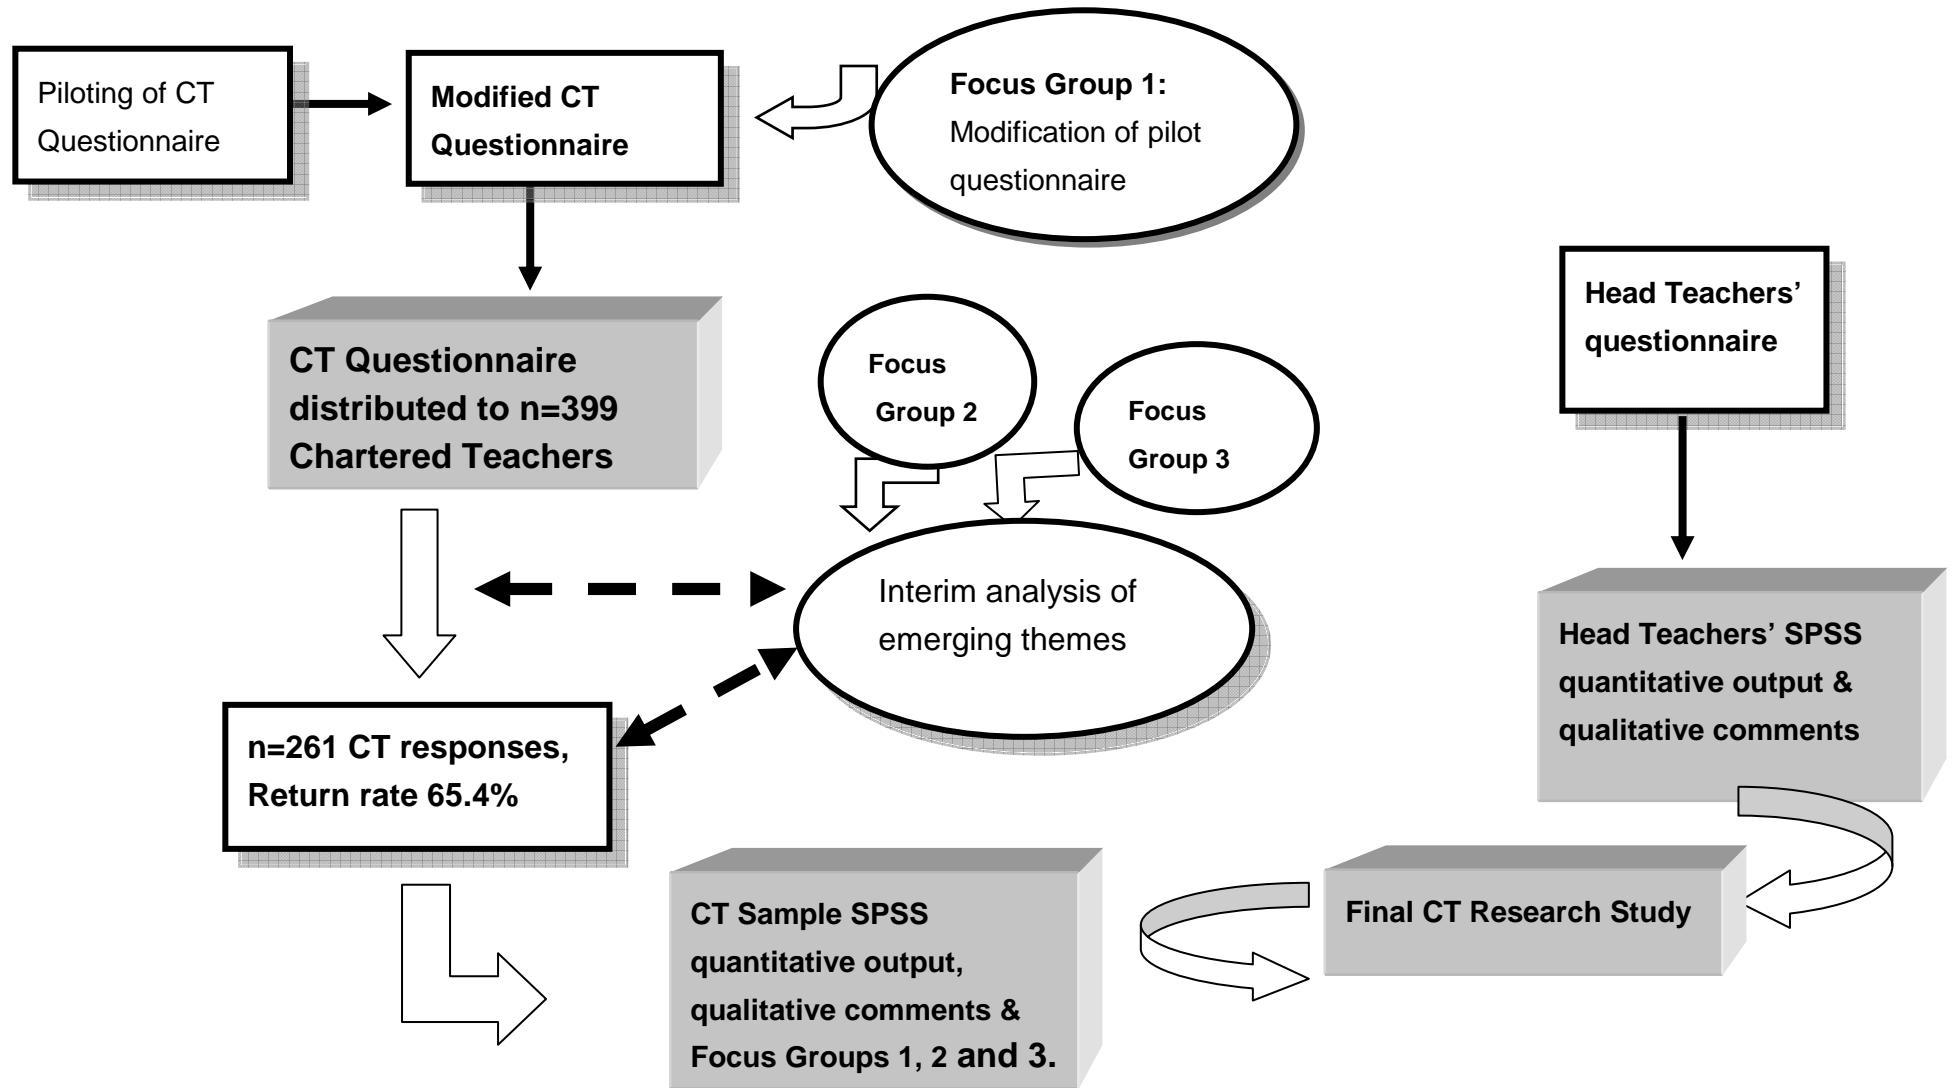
Piloting of CT Questionnaire

Modified CT Questionnaire

Focus Group 1: Modification of pilot questionnaire

Head Teachers' questionnaire

CT Questionnaire distributed to n=399 Chartered Teachers

Focus Group 2

Focus Group 3

Interim analysis of emerging themes

Head Teachers' SPSS quantitative output & qualitative comments

n=261 CT responses, Return rate 65.4%

CT Sample SPSS quantitative output, qualitative comments & Focus Groups 1, 2 and 3.

Final CT Research Study